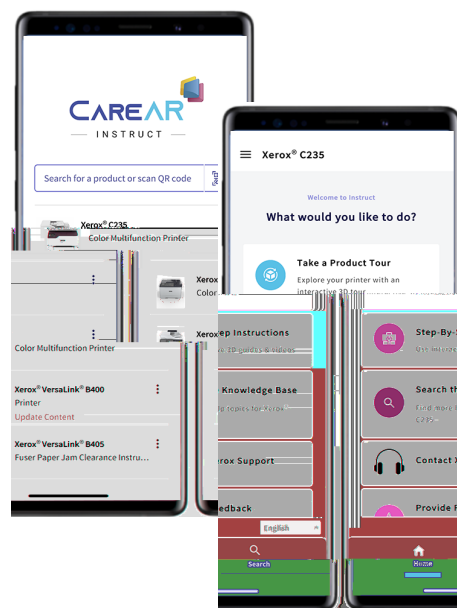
CAREAR
INSTRUCT

Search for a product or scan QR code

Xerox® C235
Color Multifunction Printer

Xerox
Color

Color Multifunction Printer

Xerox® VersaLink® B400
Printer
Update Content

Xerox® VersaLink® B405
Fuser Paper Jam Clearance Instru...

Xerox® C235

Welcome to Instruct

What would you like to do?

Take a Product Tour
Explore your printer with an interactive 3D tour

ep Instructions
3D guides & videos

Knowledge Base

erox Support

edback

English

Search

Step-By-S

Search th
Find more
C235

Contact X

Provide F

Home